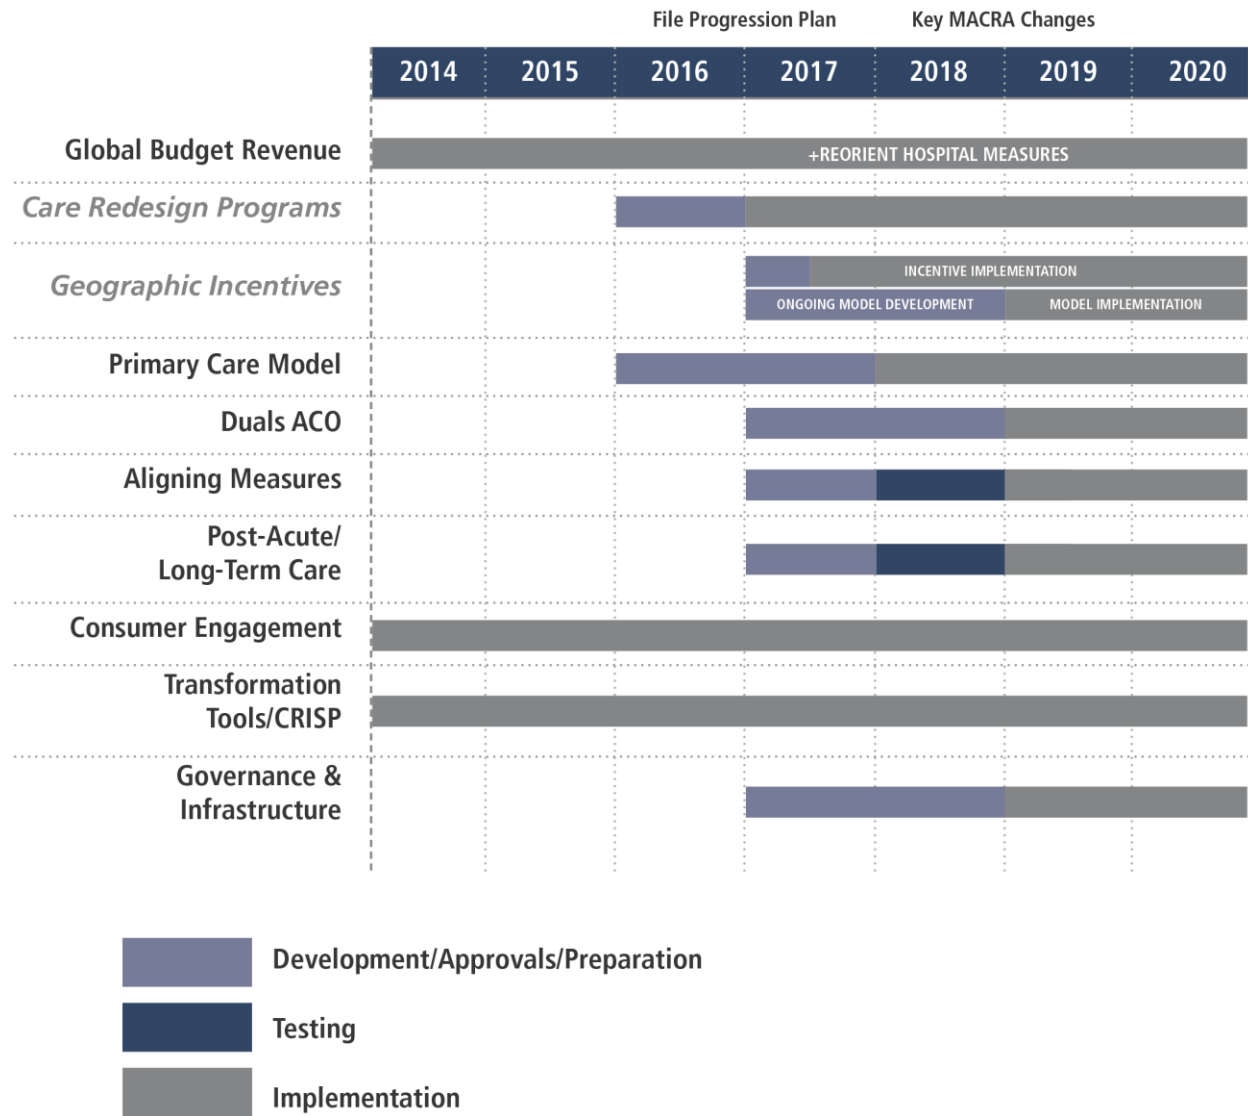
File Progression Plan

Key MACRA Changes

| 2014 | 2015 | 2016 | 2017 | 2018 | 2019 | 2020 |
|---|---|---|---|---|---|---|

Global Budget Revenue

+REORIENT HOSPITAL MEASURES

Care Redesign Programs

Geographic Incentives

INCENTIVE IMPLEMENTATION

ONGOING MODEL DEVELOPMENT

MODEL IMPLEMENTATION

Primary Care Model

Duals ACO

Aligning Measures

Post-Acute/ Long-Term Care

Consumer Engagement

Transformation Tools/CRISP

Governance & Infrastructure

Development/Approvals/Preparation

Testing

Implementation